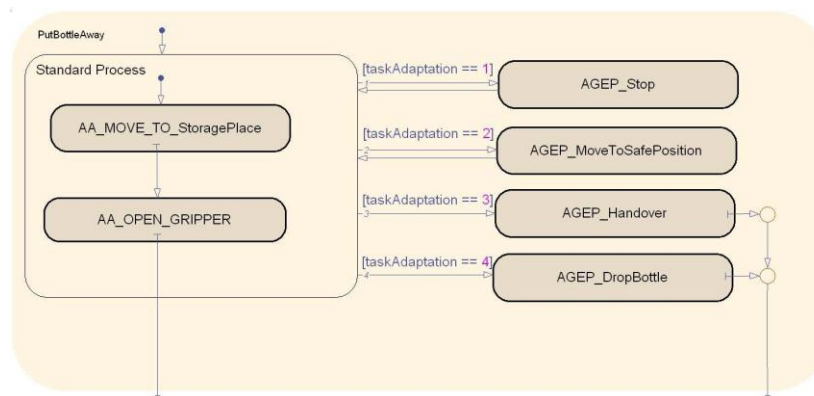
PutBottleAway

Standard Process

AA_MOVE_TO_StoragePlace

AA_OPEN_GRIPPER

[taskAdaptation == 1]

1

AGEP_Stop

[taskAdaptation == 2]

2

AGEP_MoveToSafePosition

[taskAdaptation == 3]

3

AGEP_Handover

[taskAdaptation == 4]

4

AGEP_DropBottle